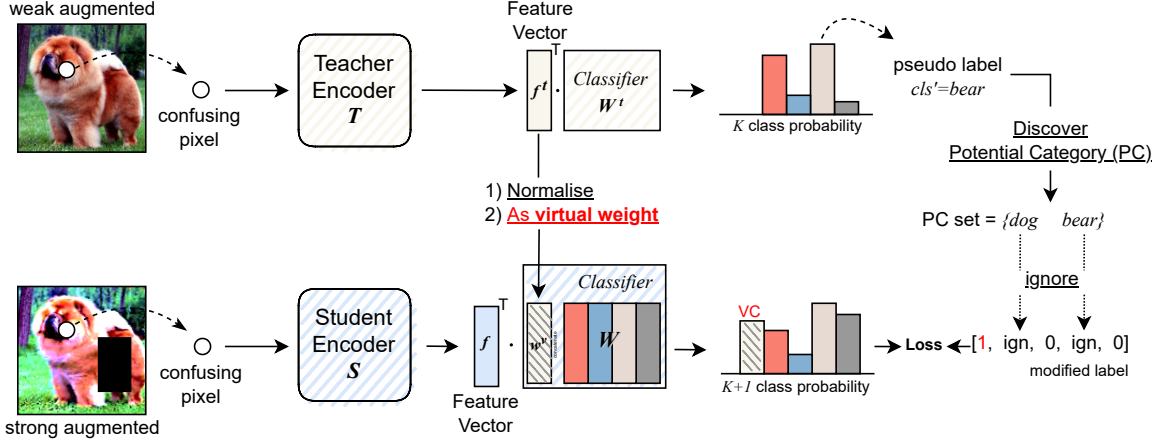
weak augmented

confusing pixel

Teacher Encoder $T$

Feature Vector

$f^t$ $\cdot$ Classifier $W^t$

$K$ class probability

pseudo label $cls'$=bear

Discover Potential Category (PC)

PC set = {dog bear}

ignore

1) Normalise
2) As virtual weight

strong augmented

confusing pixel

Student Encoder $S$

$f$ $\cdot$ $w^v$

Classifier $W$

Feature Vector

VC

$K+1$ class probability

Loss ← [1, ign, 0, ign, 0]

modified label